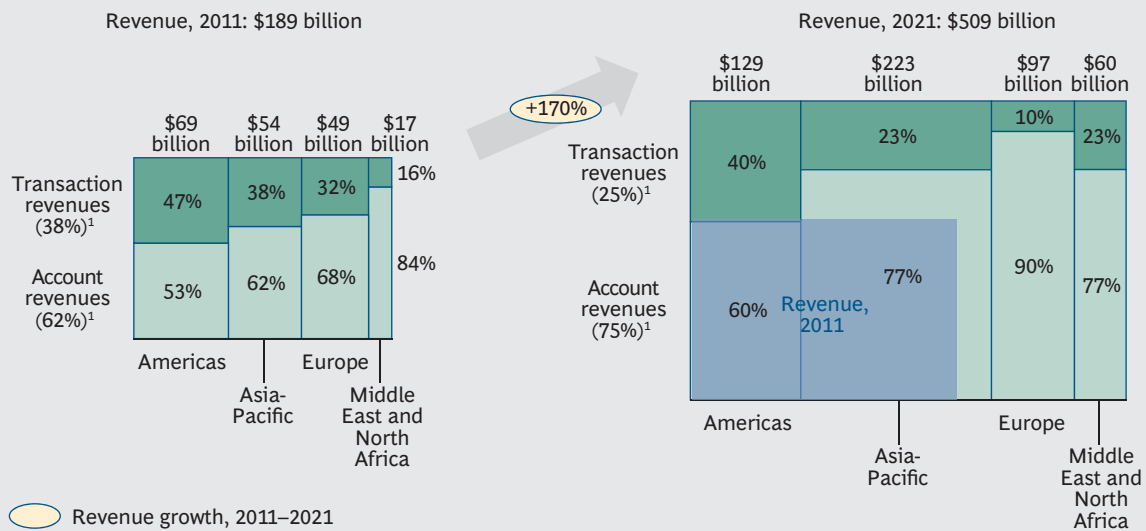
Revenue, 2011: $189 billion

$69 billion | $54 billion | $49 billion | $17 billion

Transaction revenues (38%)$^1$

Account revenues (62%)$^1$

47% | 38% | 32% | 16%

53% | 62% | 68% | 84%

Americas

Asia-Pacific

Europe

Middle East and North Africa

+170%

Revenue, 2021: $509 billion

$129 billion | $223 billion | $97 billion | $60 billion

Transaction revenues (25%)$^1$

Account revenues (75%)$^1$

40% | 23% | 10% | 23%

60% | 77% | 90% | 77%

Revenue, 2011

Americas

Asia-Pacific

Europe

Middle East and North Africa

Revenue growth, 2011–2021